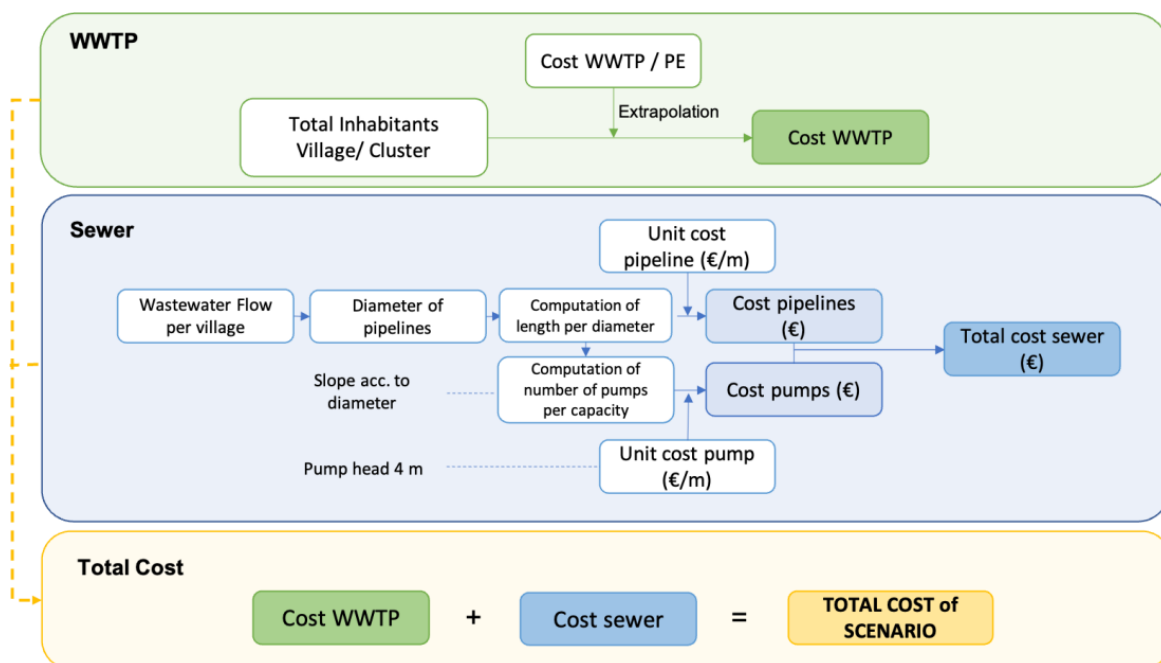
WWTP

Cost WWTP / PE

Extrapolation

Total Inhabitants Village/ Cluster

Cost WWTP

Sewer

Unit cost pipeline (€/m)

Wastewater Flow per village

Diameter of pipelines

Computation of length per diameter

Cost pipelines (€)

Total cost sewer (€)

Slope acc. to diameter

Computation of number of pumps per capacity

Cost pumps (€)

Pump head 4 m

Unit cost pump (€/m)

Total Cost

Cost WWTP + Cost sewer = TOTAL COST of SCENARIO